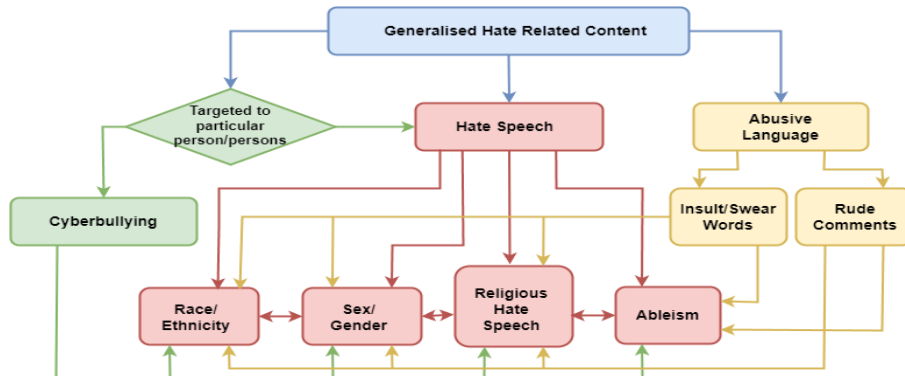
Generalised Hate Related Content

Targeted to particular person/persons

Hate Speech

Abusive Language

Cyberbullying

Insult/Swear Words

Rude Comments

Race/ Ethnicity

Sex/ Gender

Religious Hate Speech

Ableism